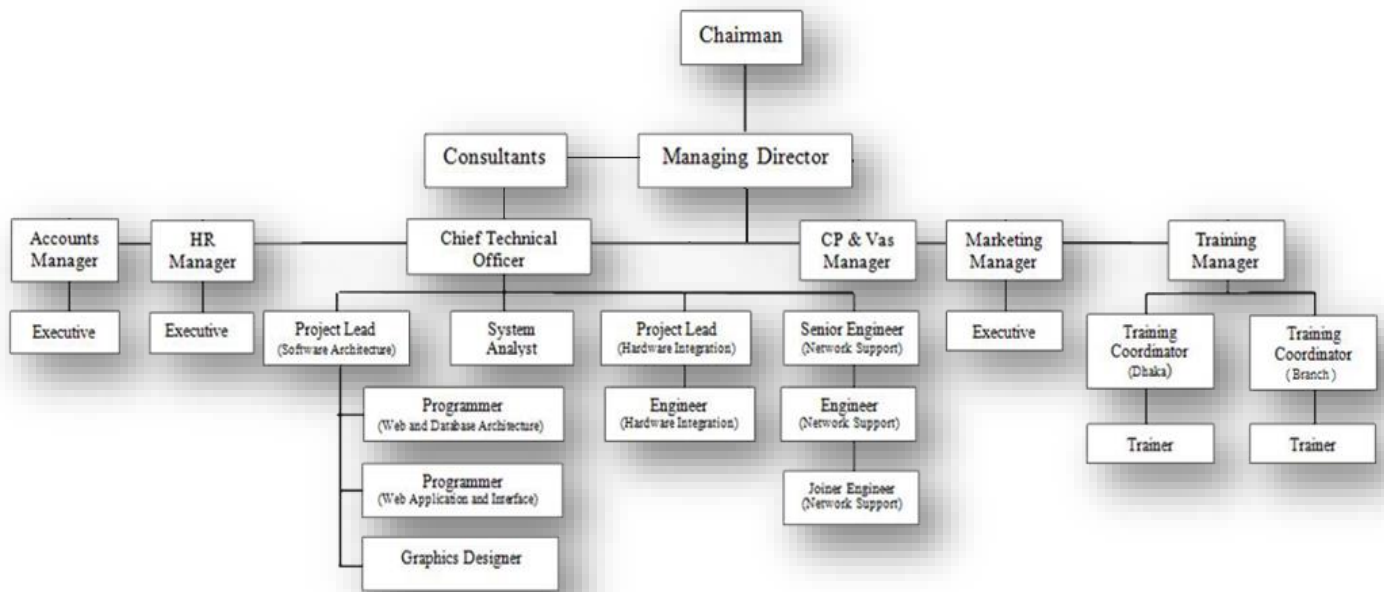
Chairman

Consultants

Managing Director

Accounts Manager

HR Manager

Chief Technical Officer

CP & Vas Manager

Marketing Manager

Training Manager

Executive

Executive

Project Lead (Software Architecture)

System Analyst

Project Lead (Hardware Integration)

Senior Engineer (Network Support)

Executive

Training Coordinator (Dhaka)

Training Coordinator ( Branch )

Programmer (Web and Database Architecture)

Engineer (Hardware Integration)

Engineer (Network Support)

Trainer

Trainer

Programmer (Web Application and Inerface)

Joiner Engineer (Network Support)

Graphics Designer